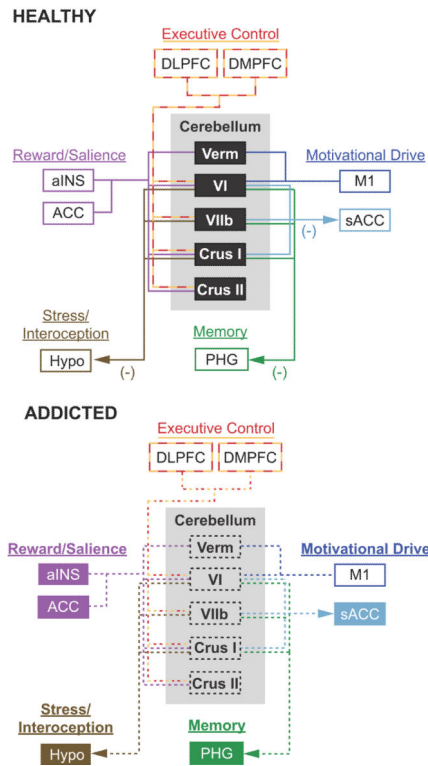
HEALTHY

Executive Control

DLPFC DMPFC

Cerebellum

Reward/Salience

Motivational Drive

aINS

Verm

VI

M1

ACC

VIIb

(-)

sACC

Crus I

Crus II

Stress/ Interoception

Memory

Hypo

PHG

(-)

(-)

ADDICTED

Executive Control

DLPFC DMPFC

Cerebellum

Reward/Salience

Motivational Drive

Verm

aINS

VI

M1

ACC

VIIb

sACC

Crus I

Crus II

Stress/ Interoception

Memory

Hypo

PHG